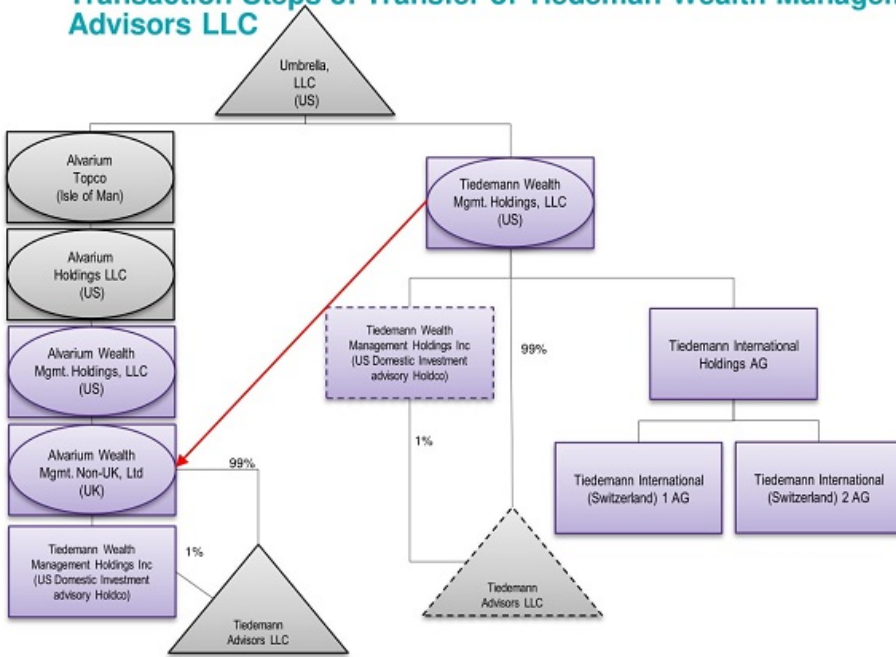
Transaction Steps of Transfer of Tiedemann Wealth Manage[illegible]
Advisors LLC

Umbrella, LLC (US)

Alvarium Topco (Isle of Man)

Alvarium Holdings LLC (US)

Alvarium Wealth Mgmt. Holdings, LLC (US)

Alvarium Wealth Mgmt. Non-UK, Ltd (UK)

99%

Tiedemann Wealth Management Holdings Inc (US Domestic Investment advisory Holdco)

1%

Tiedemann Advisors LLC

Tiedemann Wealth Mgmt. Holdings, LLC (US)

Tiedemann Wealth Management Holdings Inc (US Domestic Investment advisory Holdco)

99%

1%

Tiedemann Advisors LLC

Tiedemann International Holdings AG

Tiedemann International (Switzerland) 1 AG

Tiedemann International (Switzerland) 2 AG